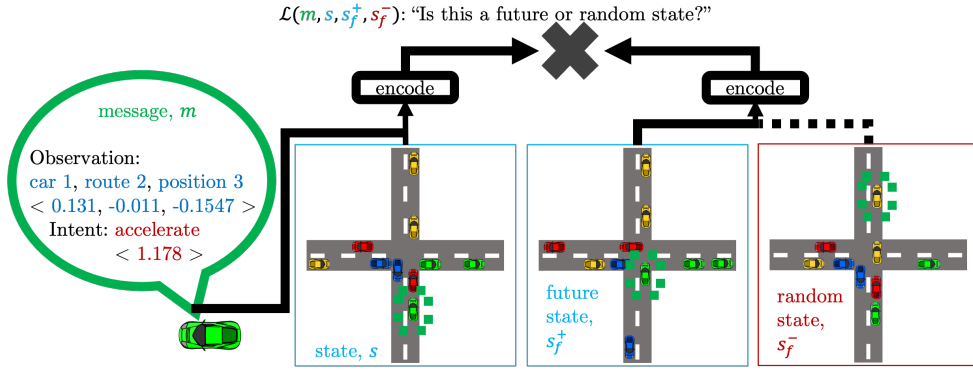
$\mathcal{L}(m, s, s_f^+, s_f^-)$: "Is this a future or random state?"

encode

encode

message, $m$

Observation:
car 1, route 2, position 3
< 0.131, -0.011, -0.1547 >
Intent: accelerate
< 1.178 >

state, $s$

future state, $s_f^+$

random state, $s_f^-$